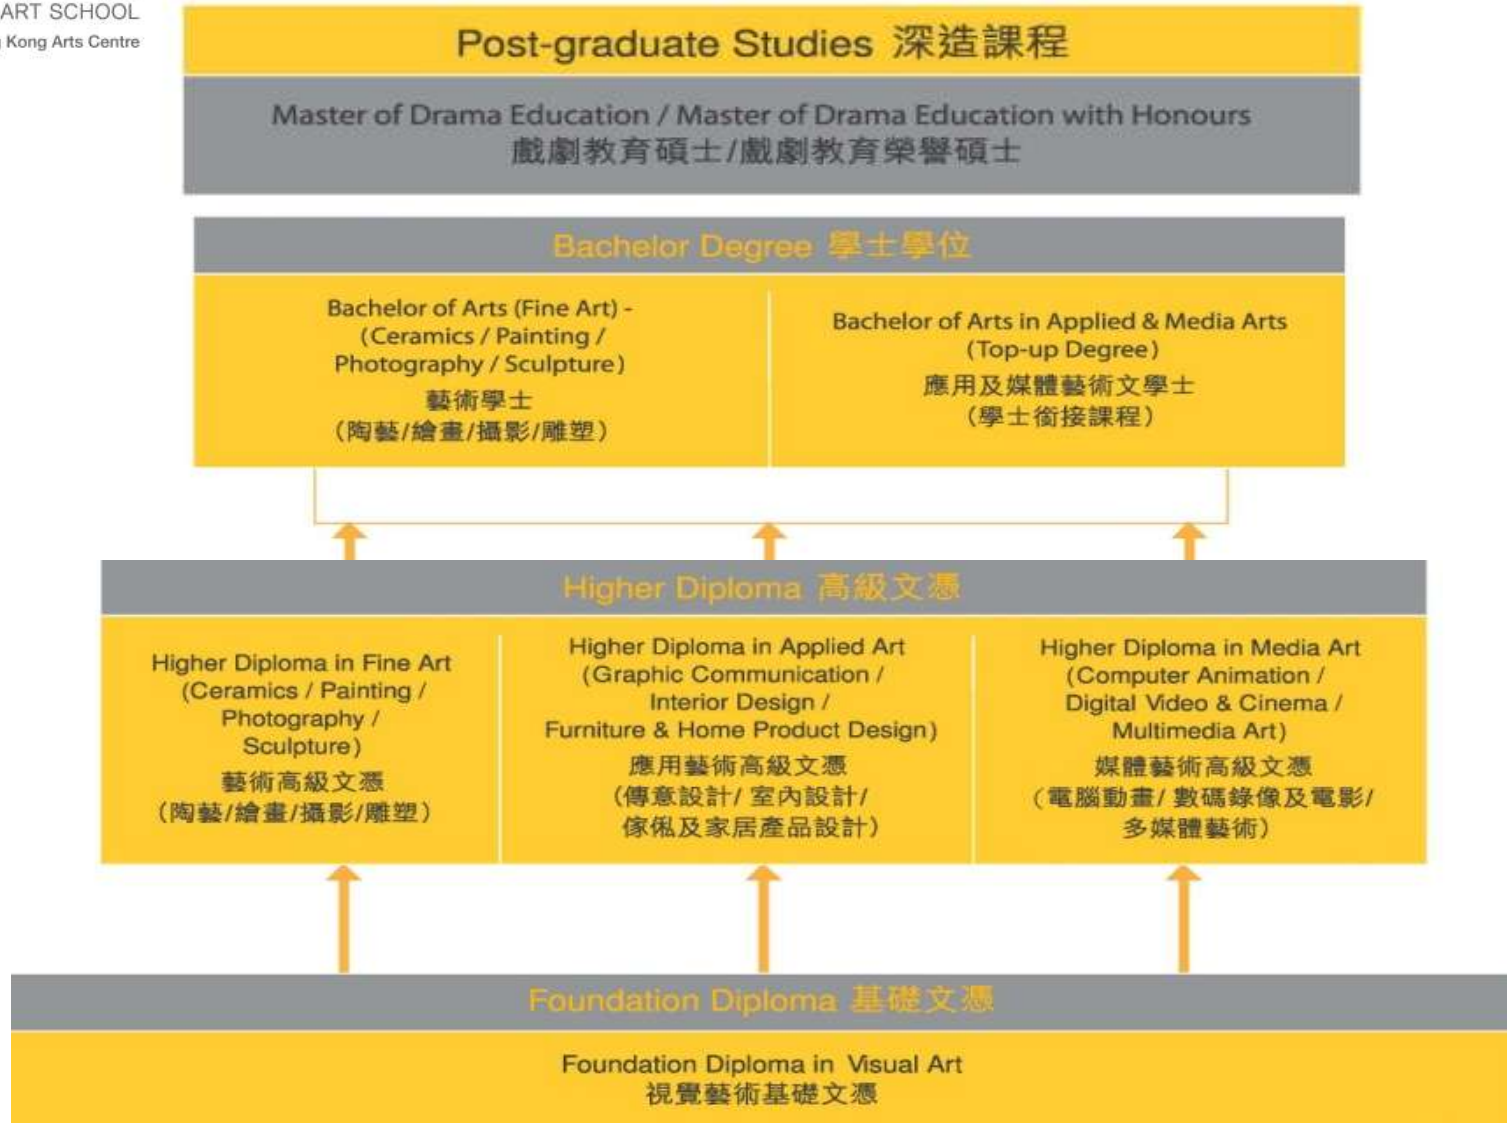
ART SCHOOL
Kong Arts Centre

Post-graduate Studies 深造課程

Master of Drama Education / Master of Drama Education with Honours
戲劇教育碩士/戲劇教育榮譽碩士

Bachelor Degree 學士學位

Bachelor of Arts (Fine Art) - (Ceramics / Painting / Photography / Sculpture)
藝術學士
(陶藝/繪畫/攝影/雕塑)

Bachelor of Arts in Applied & Media Arts (Top-up Degree)
應用及媒體藝術文學士
(學士銜接課程)

Higher Diploma 高級文憑

Higher Diploma in Fine Art (Ceramics / Painting / Photography / Sculpture)
藝術高級文憑
(陶藝/繪畫/攝影/雕塑)

Higher Diploma in Applied Art (Graphic Communication / Interior Design / Furniture & Home Product Design)
應用藝術高級文憑
(傳意設計/ 室內設計/ 傢俬及家居產品設計)

Higher Diploma in Media Art (Computer Animation / Digital Video & Cinema / Multimedia Art)
媒體藝術高級文憑
(電腦動畫/ 數碼錄像及電影/ 多媒體藝術)

Foundation Diploma 基礎文憑

Foundation Diploma in Visual Art
視覺藝術基礎文憑